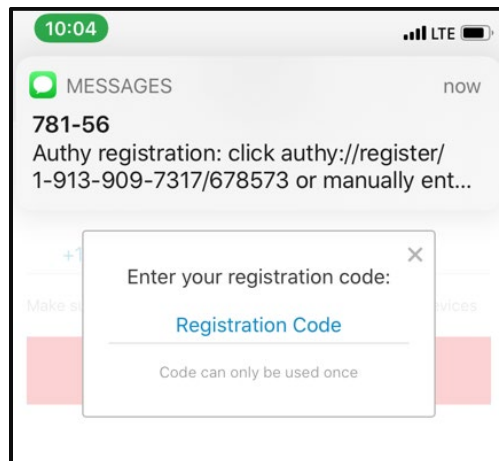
10:04

LTE

MESSAGES

now

781-56

Authy registration: click authy://register/1-913-909-7317/678573 or manually ent...

+1

Make s

vices

×

Enter your registration code:

Registration Code

Code can only be used once